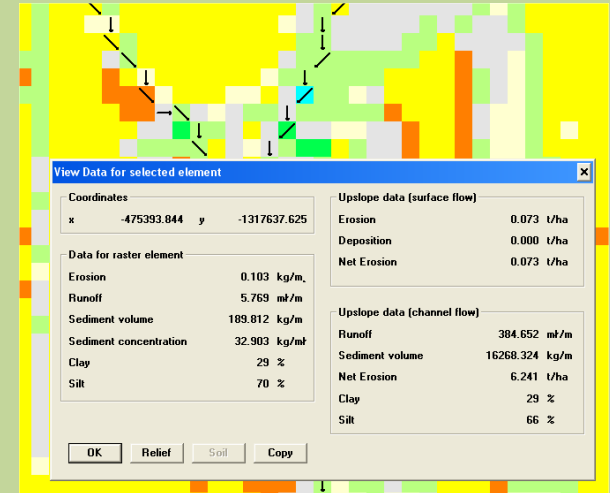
View Data for selected element

Coordinates
x -475393.844 y -1317637.625

Data for raster element
Erosion 0.103 kg/m²
Runoff 5.769 m³/m
Sediment volume 189.812 kg/m
Sediment concentration 32.903 kg/m³
Clay 29 %
Silt 70 %

Upslope data (surface flow)
Erosion 0.073 t/ha
Deposition 0.000 t/ha
Net Erosion 0.073 t/ha

Upslope data (channel flow)
Runoff 384.652 m³/m
Sediment volume 16268.324 kg/m
Net Erosion 6.241 t/ha
Clay 29 %
Silt 66 %

OK Relief Soil Copy